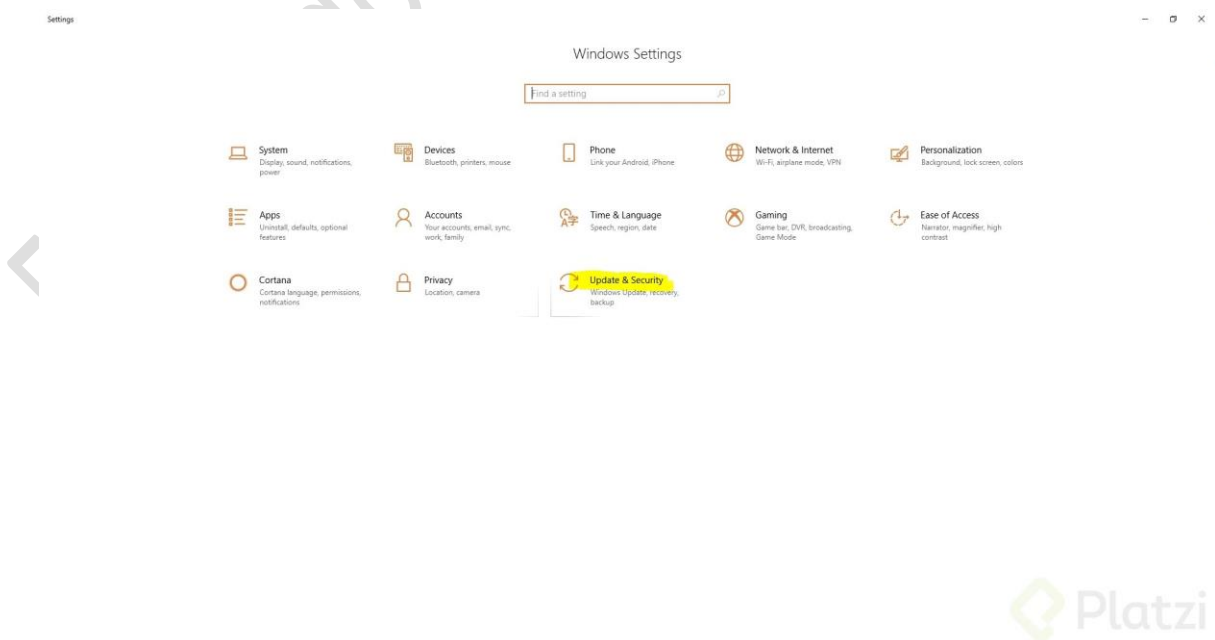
Settings

Windows Settings

Find a setting

System
Display, sound, notifications, power

Devices
Bluetooth, printers, mouse

Phone
Link your Android, iPhone

Network & Internet
Wi-Fi, airplane mode, VPN

Personalization
Background, lock screen, colors

Apps
Uninstall, defaults, optional features

Accounts
Your accounts, email, sync, work, family

Time & Language
Speech, region, date

Gaming
Game bar, DVR, broadcasting, Game Mode

Ease of Access
Narrator, magnifier, high contrast

Cortana
Cortana language, permissions, notifications

Privacy
Location, camera

Update & Security
Windows Update, recovery, backup

Platzi